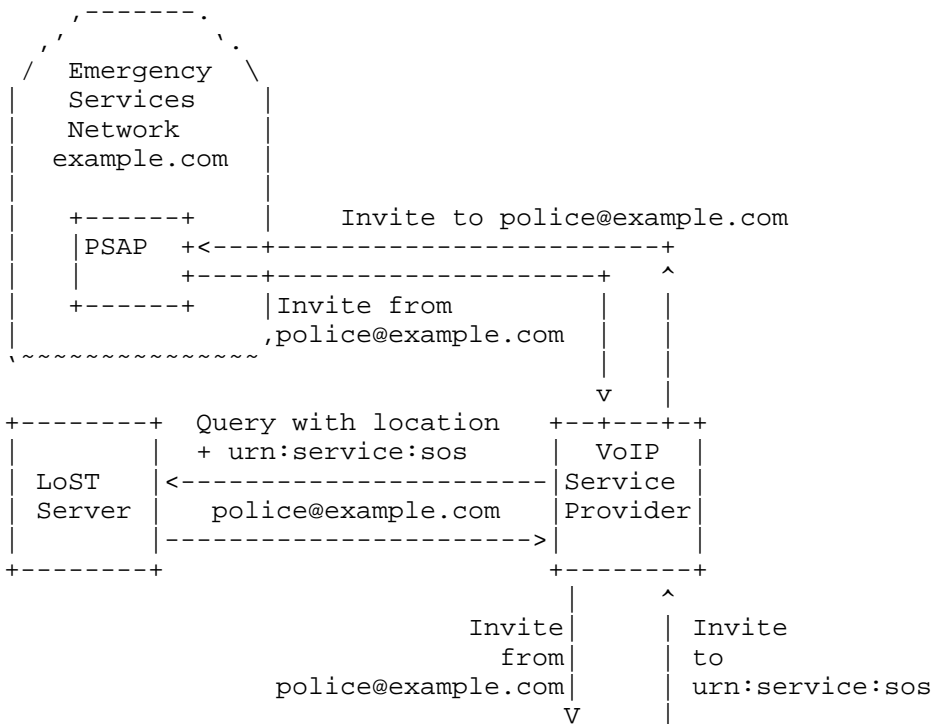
Emergency
Services
Network
example.com

PSAP

Invite to police@example.com

Invite from
police@example.com

Query with location
+ urn:service:sos

LoST
Server

police@example.com

VoIP
Service
Provider

Invite
from
police@example.com

Invite
to
urn:service:sos